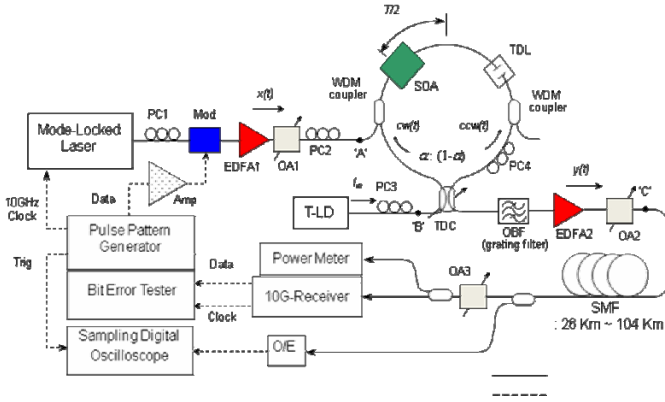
T/2

TDL

SOA

WDM coupler

WDM coupler

x(t)

PC1

Mod

Mode-Locked Laser

EDFA1

OA1

PC2

'A'

cw(t)

ccw(t)

$\alpha : (1-\alpha)$

PC4

y(t)

10GHz Clock

Data

Amp

$f_w$

PC3

T-LD

'B'

TDC

OBF (grating filter)

EDFA2

'C'

OA2

Pulse Pattern Generator

Trig

Power Meter

Data

Bit Error Tester

10G-Receiver

Clock

OA3

SMF : 26 Km ~ 104 Km

Sampling Digital Oscilloscope

O/E